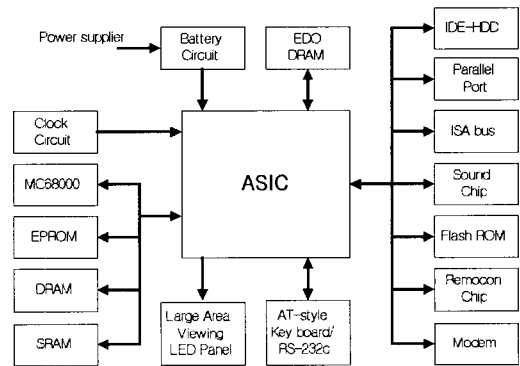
Power supplier

Battery Circuit

EDO DRAM

IDE+HDC

Parallel Port

Clock Circuit

ISA bus

ASIC

MC68000

Sound Chip

EPROM

Flash ROM

DRAM

Remocon Chip

SRAM

Large Area Viewing LED Panel

AT-style Key board/ RS-232c

Modem